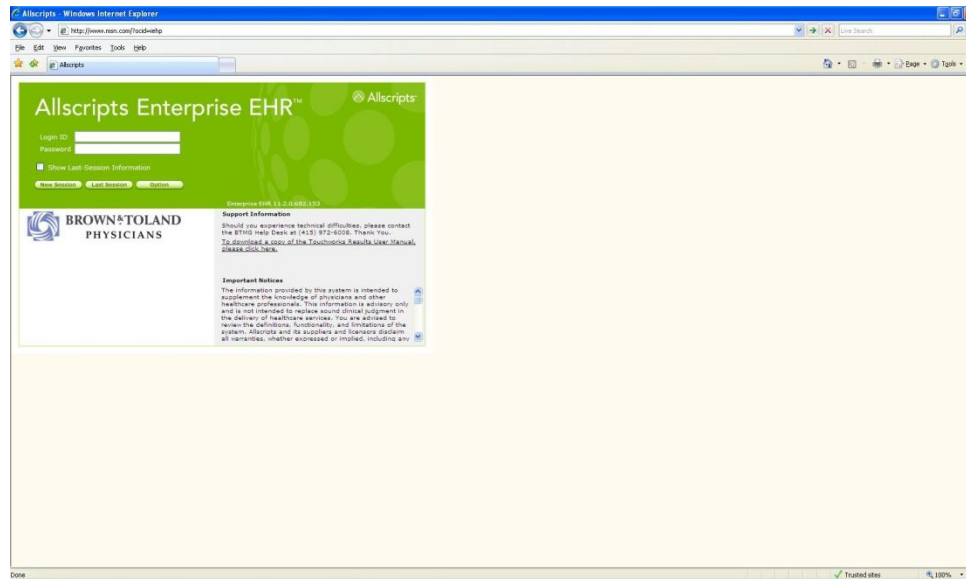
Allscripts - Windows Internet Explorer

http://www.msn.com/?ocid=iehp

Live Search

File Edit View Favorites Tools Help

Allscripts

Page Tools

Allscripts Enterprise EHR™

Allscripts

Login ID

Password

Show Last-Session Information

New Session Last Session Option

Enterprise EHR 11.2.0.682.153

BROWN & TOLAND PHYSICIANS

Support Information

Should you experience technical difficulties, please contact the BTMG Help Desk at (415) 972-6008. Thank You.

To download a copy of the Touchworks Results User Manual, please click here.

Important Notices

The information provided by this system is intended to supplement the knowledge of physicians and other healthcare professionals. This information is advisory only and is not intended to replace sound clinical judgment in the delivery of healthcare services. You are advised to review the definitions, functionality, and limitations of the system. Allscripts and its suppliers and licensors disclaim all warranties, whether expressed or implied, including any

Done

Trusted sites

100%